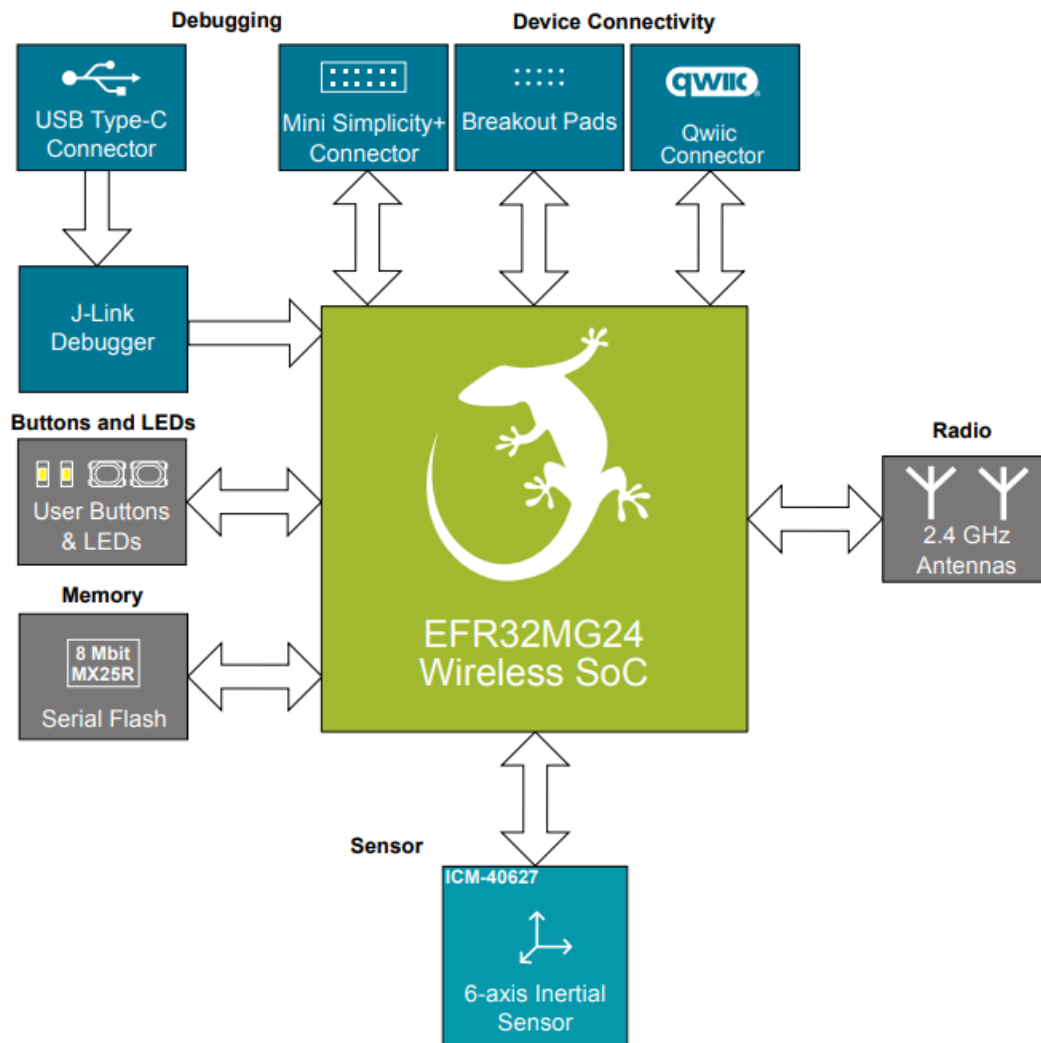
Debugging

USB Type-C Connector

J-Link Debugger

Device Connectivity

Mini Simplicity+ Connector

Breakout Pads

qwiic

Qwiic Connector

Buttons and LEDs

User Buttons & LEDs

Memory

8 Mbit MX25R

Serial Flash

EFR32MG24 Wireless SoC

Radio

2.4 GHz Antennas

Sensor

ICM-40627

6-axis Inertial Sensor